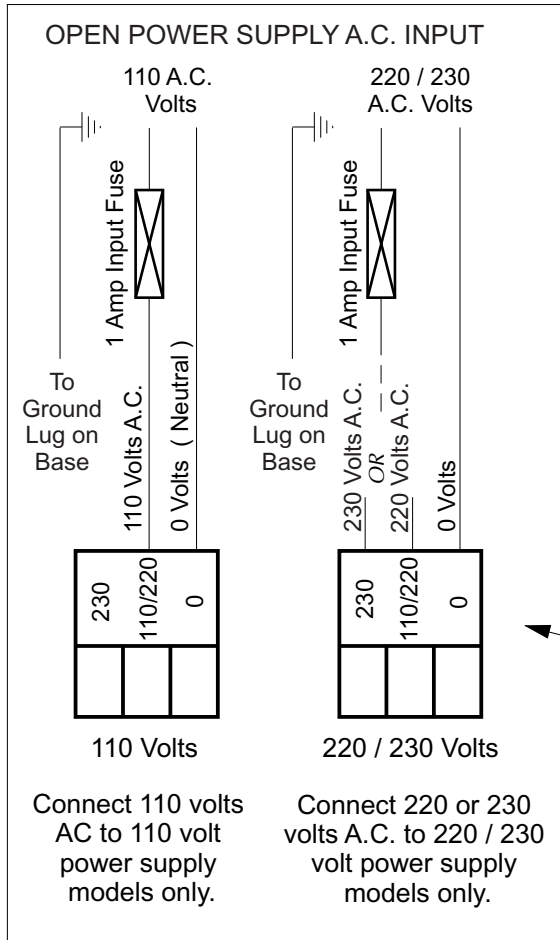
OPEN POWER SUPPLY A.C. INPUT

110 A.C. Volts

220 / 230 A.C. Volts

1 Amp Input Fuse

1 Amp Input Fuse

To Ground Lug on Base

110 Volts A.C.

0 Volts ( Neutral )

To Ground Lug on Base

230 Volts A.C.
OR
220 Volts A.C.

0 Volts

230

110/220

0

230

110/220

0

110 Volts

220 / 230 Volts

Connect 110 volts AC to 110 volt power supply models only.

Connect 220 or 230 volts A.C. to 220 / 230 volt power supply models only.